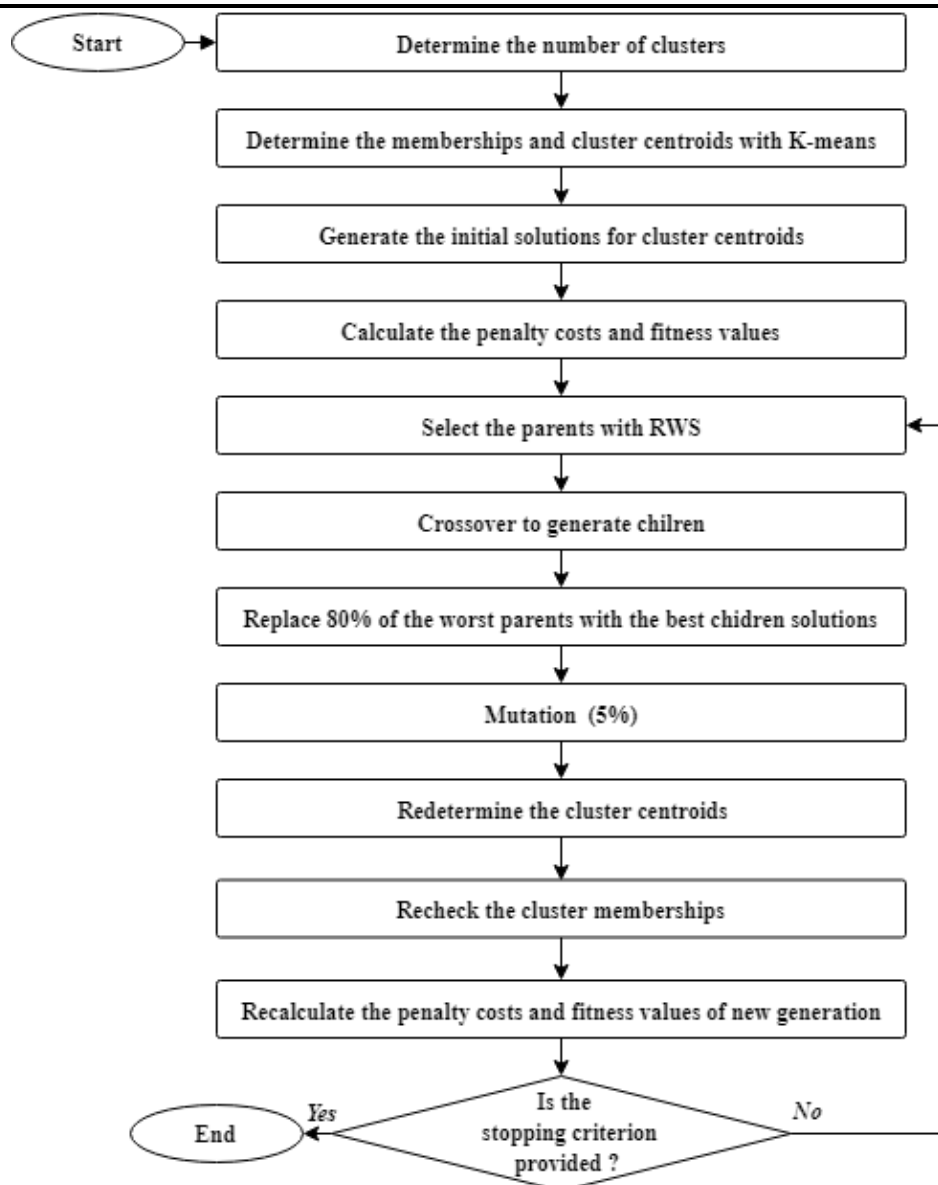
Start

Determine the number of clusters

Determine the memberships and cluster centroids with K-means

Generate the initial solutions for cluster centroids

Calculate the penalty costs and fitness values

Select the parents with RWS

Crossover to generate chilren

Replace 80% of the worst parents with the best chidren solutions

Mutation (5%)

Redetermine the cluster centroids

Recheck the cluster memberships

Recalculate the penalty costs and fitness values of new generation

Is the stopping criterion provided ?

Yes

No

End